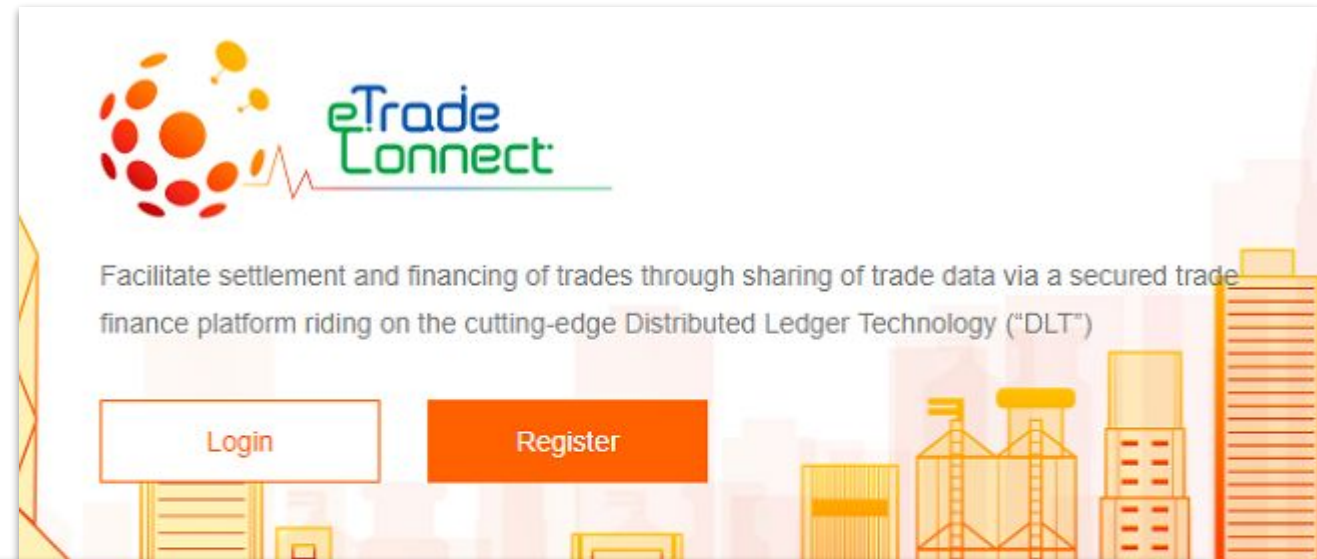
eTrade Connect

Facilitate settlement and financing of trades through sharing of trade data via a secured trade finance platform riding on the cutting-edge Distributed Ledger Technology ("DLT")

Login

Register